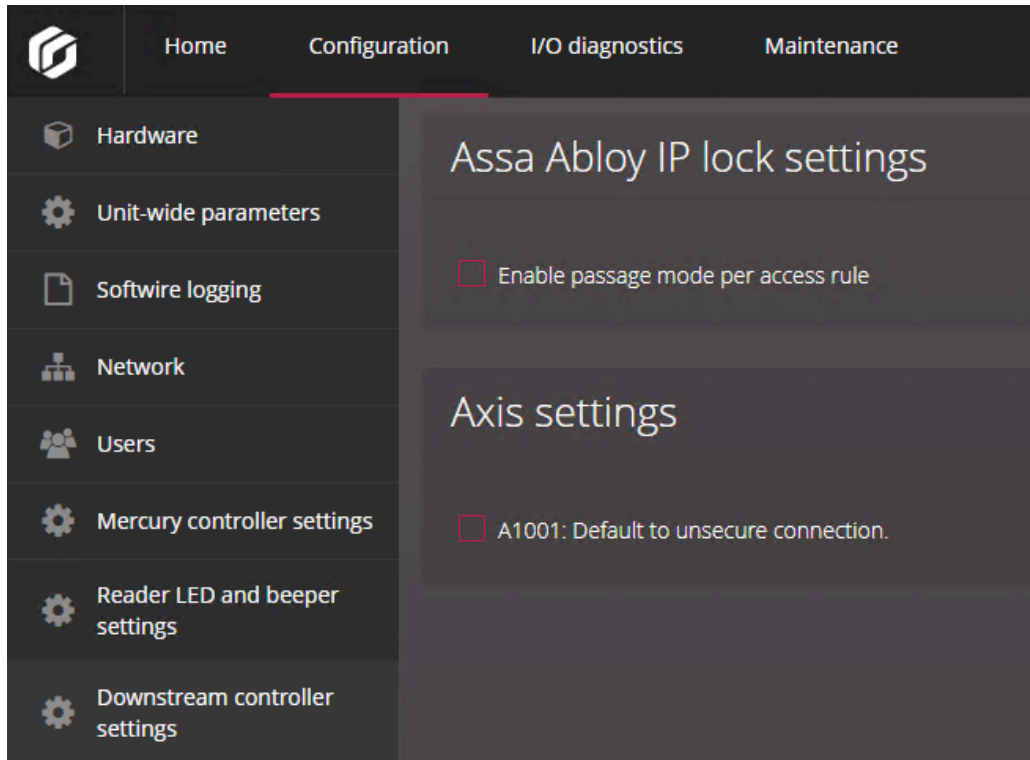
Home
Configuration
I/O diagnostics
Maintenance

Hardware
Unit-wide parameters
Softwire logging
Network
Users
Mercury controller settings
Reader LED and beeper settings
Downstream controller settings

Assa Abloy IP lock settings

Enable passage mode per access rule

Axis settings

A1001: Default to unsecure connection.